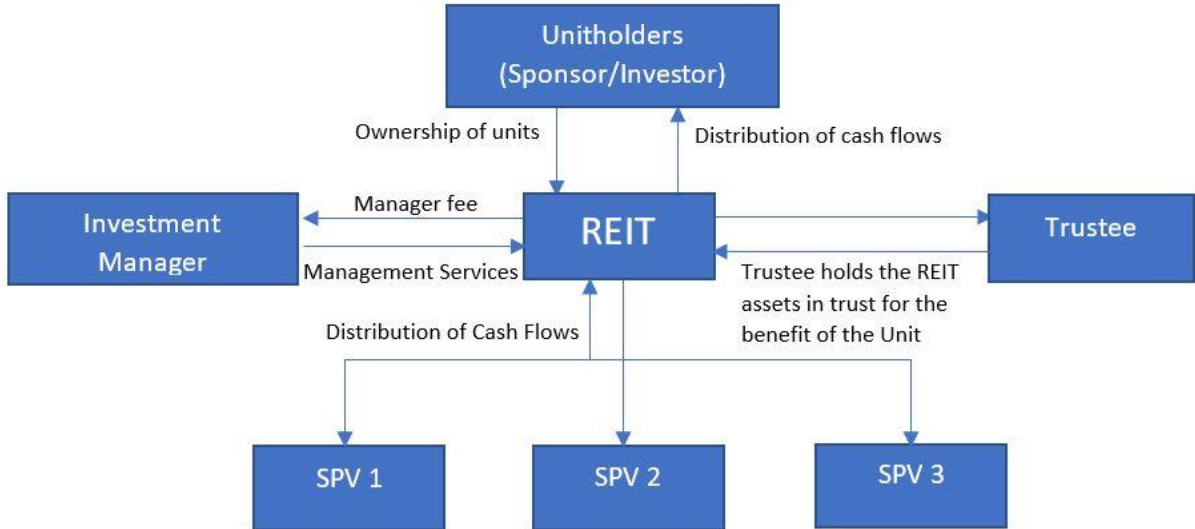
Unitholders
(Sponsor/Investor)

Ownership of units

Distribution of cash flows

Investment Manager

Manager fee

Management Services

REIT

Trustee

Trustee holds the REIT assets in trust for the benefit of the Unit

Distribution of Cash Flows

SPV 1

SPV 2

SPV 3